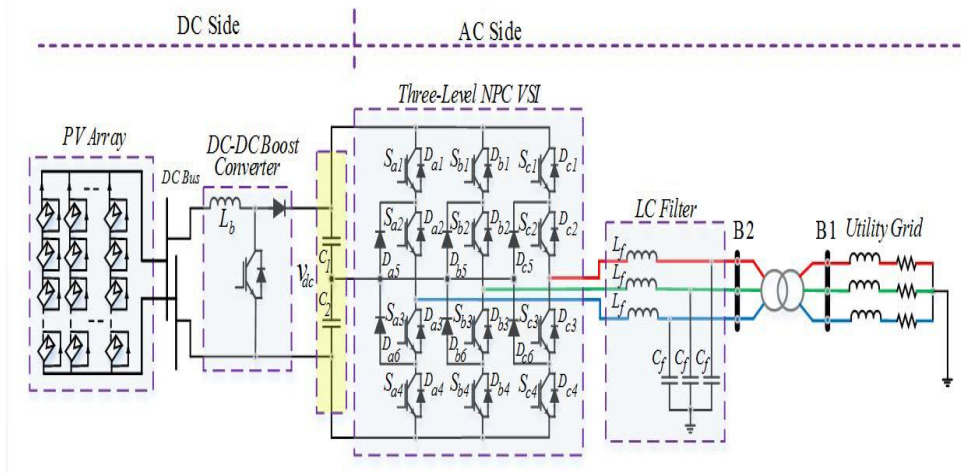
DC Side

AC Side

Three-Level NPC VSI

PV Array

DC-DC Boost Converter

DC Bus

$L_b$

$V_{dc}$

$C_1$

$C_2$

$S_{a1}$ $D_{a1}$ $S_{b1}$ $D_{b1}$ $S_{c1}$ $D_{c1}$

$S_{a2}$ $D_{a2}$ $S_{b2}$ $D_{b2}$ $S_{c2}$ $D_{c2}$

$D_{a5}$ $D_{b5}$ $D_{c5}$

$S_{a3}$ $D_{a3}$ $S_{b3}$ $D_{b3}$ $S_{c3}$ $D_{c3}$

$D_{a6}$ $D_{b6}$ $D_{c6}$

$S_{a4}$ $D_{a4}$ $S_{b4}$ $D_{b4}$ $S_{c4}$ $D_{c4}$

LC Filter

$L_f$

$L_f$

$L_f$

$C_f$ $C_f$ $C_f$

B2

B1

Utility Grid